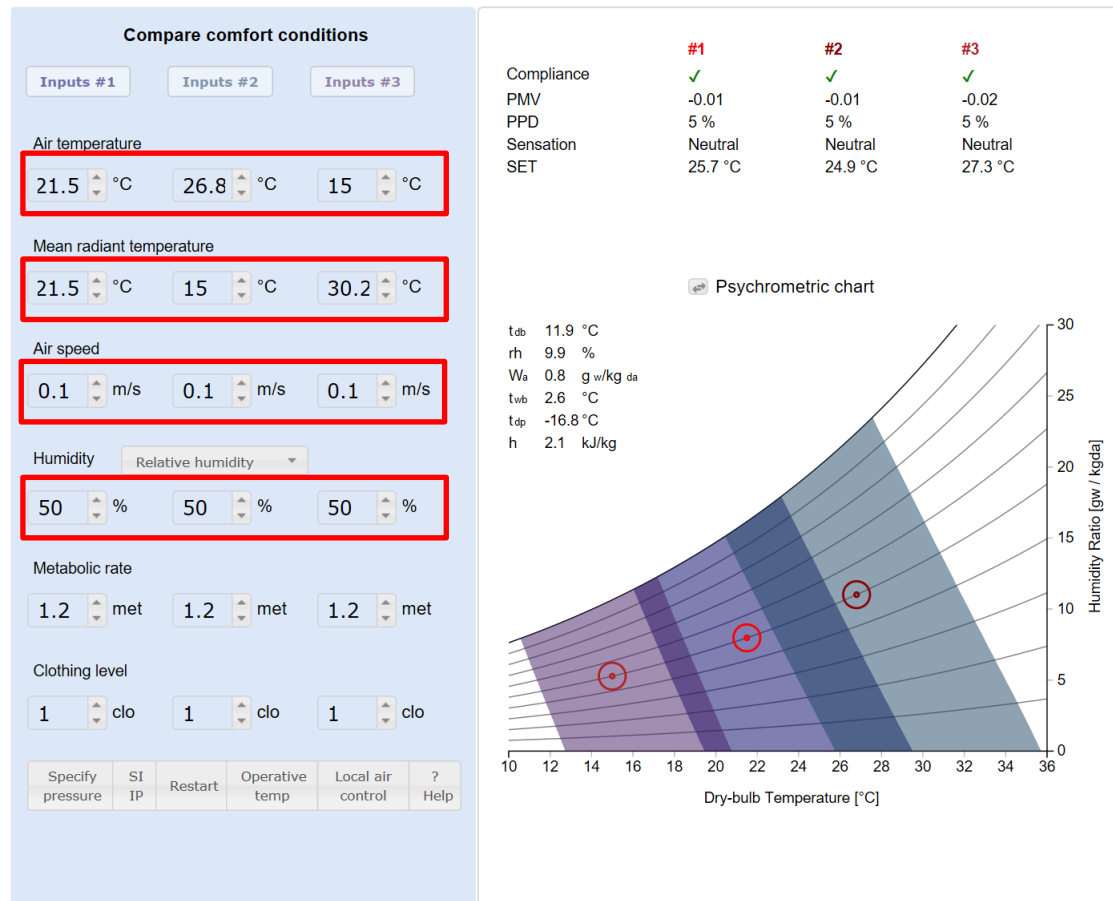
Compare comfort conditions

Inputs #1 Inputs #2 Inputs #3

Air temperature
21.5 °C 26.8 °C 15 °C

Mean radiant temperature
21.5 °C 15 °C 30.2 °C

Air speed
0.1 m/s 0.1 m/s 0.1 m/s

Humidity Relative humidity
50 % 50 % 50 %

Metabolic rate
1.2 met 1.2 met 1.2 met

Clothing level
1 clo 1 clo 1 clo

Specify pressure | SI IP | Restart | Operative temp | Local air control | ? Help

| | #1 | #2 | #3 |
|---|---|---|---|
| Compliance | ✓ | ✓ | ✓ |
| PMV | -0.01 | -0.01 | -0.02 |
| PPD | 5 % | 5 % | 5 % |
| Sensation | Neutral | Neutral | Neutral |
| SET | 25.7 °C | 24.9 °C | 27.3 °C |

Psychrometric chart

$t_{db}$ 11.9 °C
rh 9.9 %
$W_a$ 0.8 $g_{w}/kg_{da}$
$t_{wb}$ 2.6 °C
$t_{dp}$ -16.8 °C
h 2.1 kJ/kg

30 25 20 15 10 5 0
Humidity Ratio [gw / kgda]

10 12 14 16 18 20 22 24 26 28 30 32 34 36
Dry-bulb Temperature [°C]